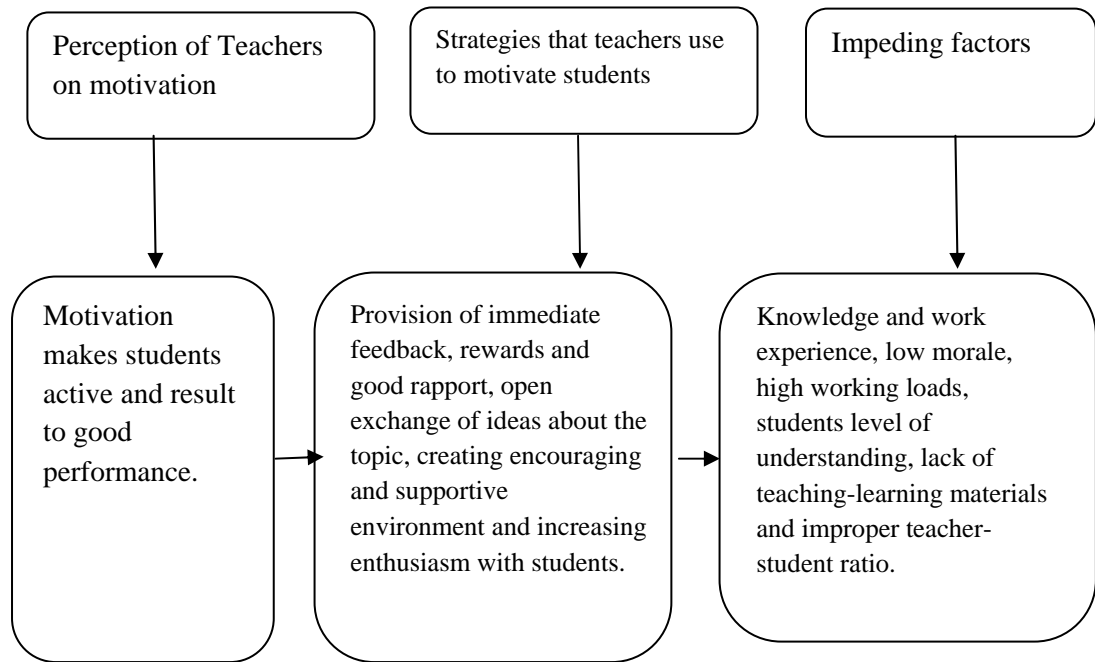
Perception of Teachers on motivation

Strategies that teachers use to motivate students

Impeding factors

Motivation makes students active and result to good performance.

Provision of immediate feedback, rewards and good rapport, open exchange of ideas about the topic, creating encouraging and supportive environment and increasing enthusiasm with students.

Knowledge and work experience, low morale, high working loads, students level of understanding, lack of teaching-learning materials and improper teacher-student ratio.